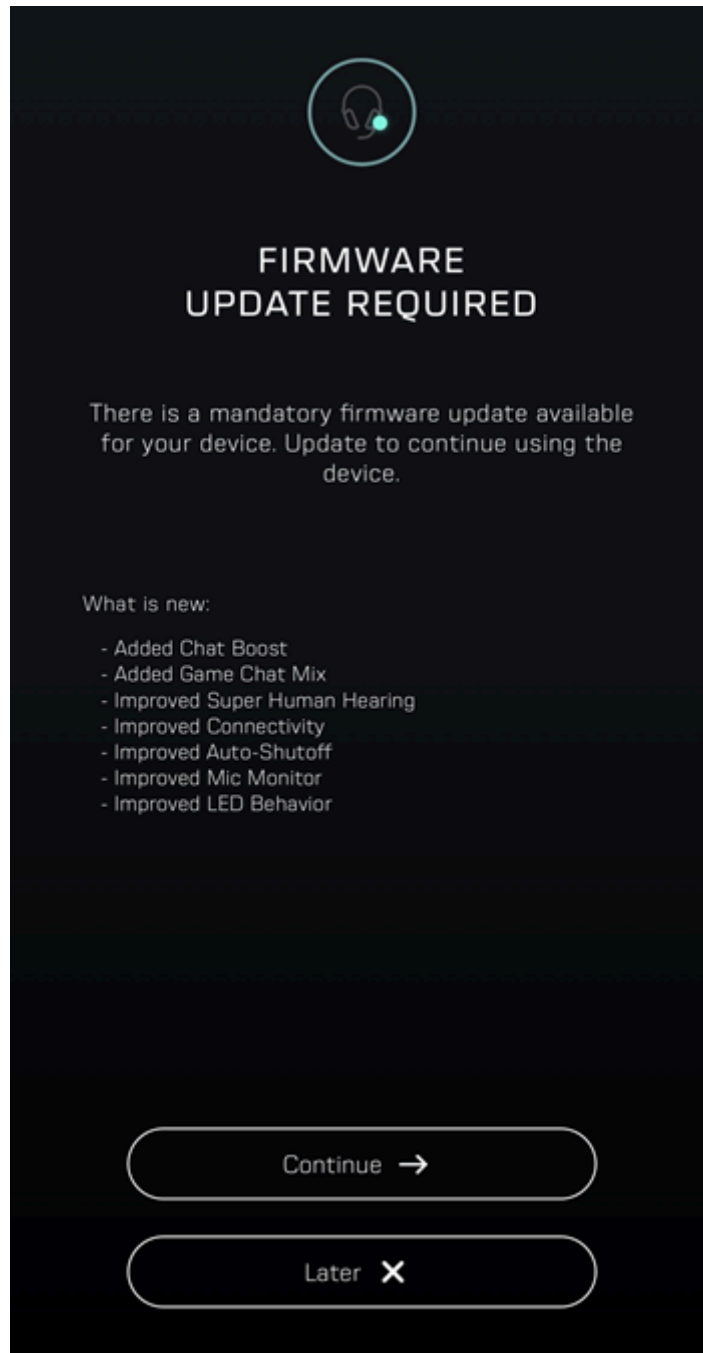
FIRMWARE
UPDATE REQUIRED

There is a mandatory firmware update available for your device. Update to continue using the device.

What is new:

- Added Chat Boost
- Added Game Chat Mix
- Improved Super Human Hearing
- Improved Connectivity
- Improved Auto-Shutoff
- Improved Mic Monitor
- Improved LED Behavior

Continue →

Later ✕